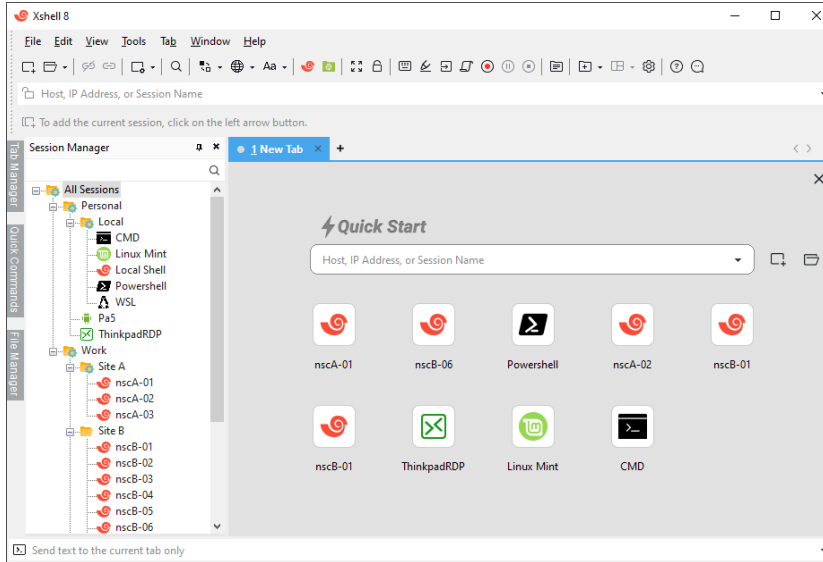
Xshell 8

File Edit View Tools Tab Window Help

Host, IP Address, or Session Name

To add the current session, click on the left arrow button.

Tab Manager
Quick Commands
File Manager

Session Manager

All Sessions
Personal
Local
CMD
Linux Mint
Local Shell
Powershell
WSL
Pa5
ThinkpadRDP
Work
Site A
nscA-01
nscA-02
nscA-03
Site B
nscB-01
nscB-02
nscB-03
nscB-04
nscB-05
nscB-06

1 New Tab

Quick Start

Host, IP Address, or Session Name

nscA-01
nscB-06
Powershell
nscA-02
nscB-01
nscB-01
ThinkpadRDP
Linux Mint
CMD

Send text to the current tab only